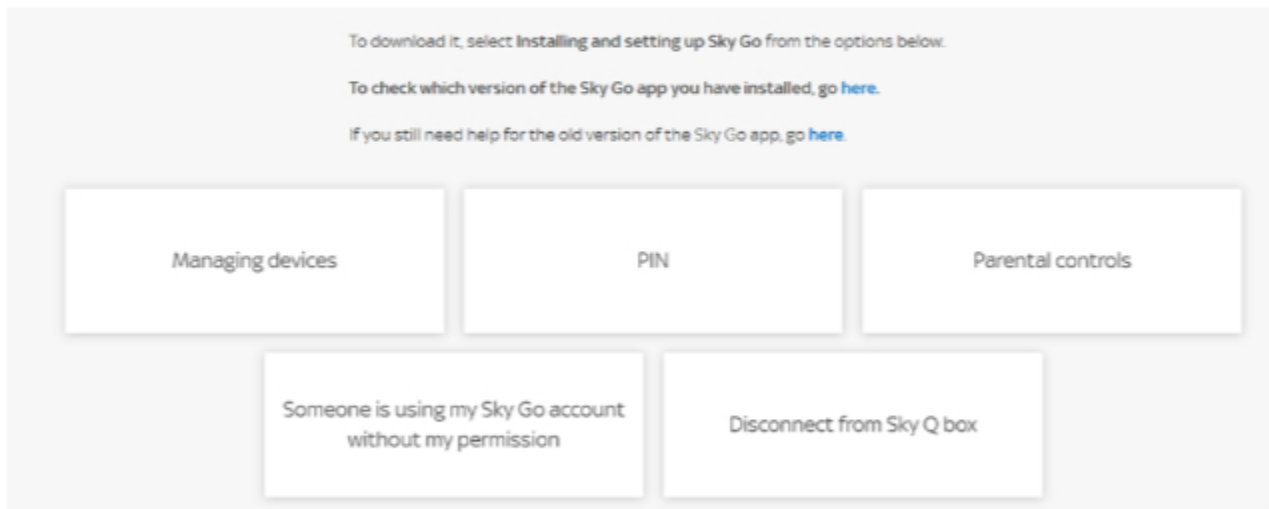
To download it, select Installing and setting up Sky Go from the options below.

To check which version of the Sky Go app you have installed, go here.

If you still need help for the old version of the Sky Go app, go here.

Managing devices

PIN

Parental controls

Someone is using my Sky Go account without my permission

Disconnect from Sky Q box